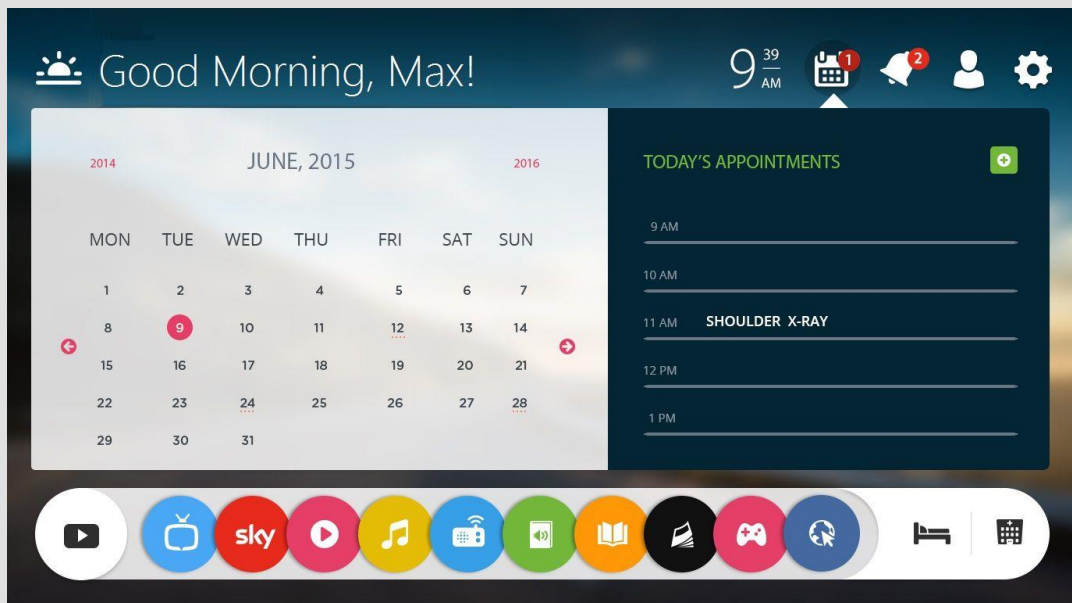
Good Morning, Max!

9 $\frac{39}{AM}$

1

2

2014

JUNE, 2015

2016

| MON | TUE | WED | THU | FRI | SAT | SUN |
|---|---|---|---|---|---|---|
| 1 | 2 | 3 | 4 | 5 | 6 | 7 |
| 8 | 9 | 10 | 11 | 12 | 13 | 14 |
| 15 | 16 | 17 | 18 | 19 | 20 | 21 |
| 22 | 23 | 24 | 25 | 26 | 27 | 28 |
| 29 | 30 | 31 | | | | |

TODAY'S APPOINTMENTS

9 AM

10 AM

11 AM SHOULDER X-RAY

12 PM

1 PM

sky